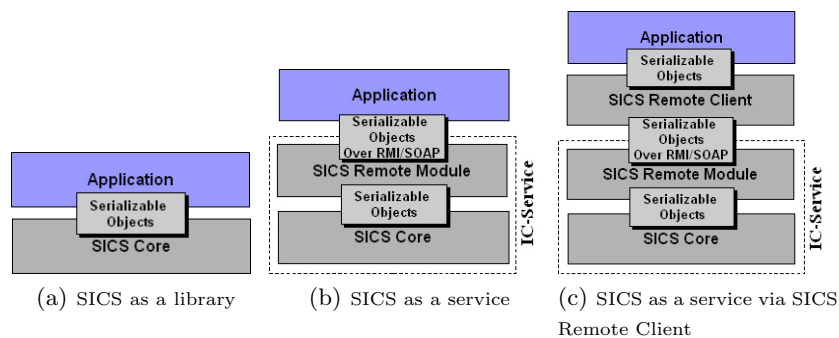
Application
Serializable Objects
SICS Core

(a) SICS as a library

Application
Serializable Objects Over RMI/SOAP
SICS Remote Module
Serializable Objects
SICS Core
IC-Service

(b) SICS as a service

Application
Serializable Objects
SICS Remote Client
Serializable Objects Over RMI/SOAP
SICS Remote Module
Serializable Objects
SICS Core
IC-Service

(c) SICS as a service via SICS Remote Client